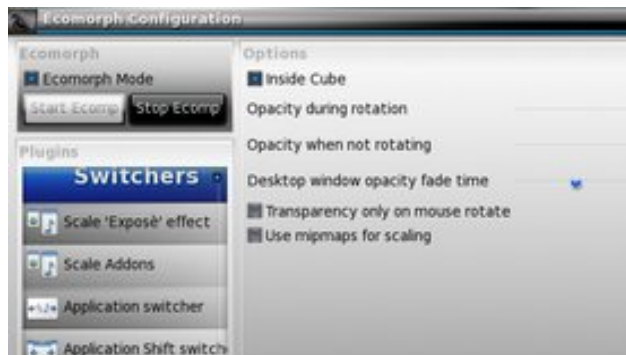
Ecomorph Configuration

Ecomorph
Ecomorph Mode
Start Ecomp
Stop Ecomp

Plugins
Switchers
Scale 'Exposé' effect
Scale Addons
Application switcher
Application Shift switch

Options
Inside Cube
Opacity during rotation
Opacity when not rotating
Desktop window opacity fade time
Transparency only on mouse rotate
Use mipmaps for scaling